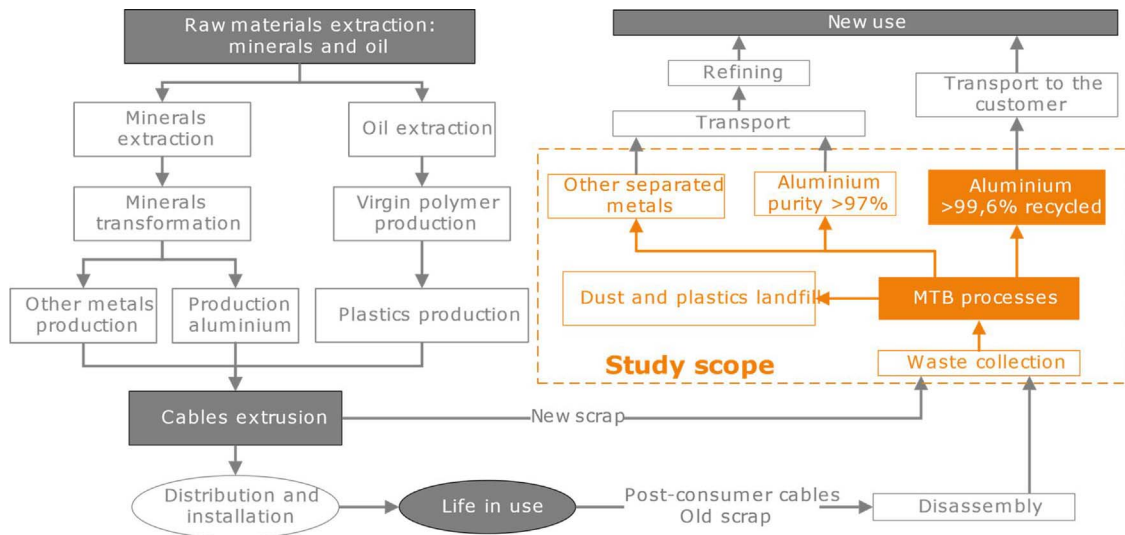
Raw materials extraction: minerals and oil

Minerals extraction

Oil extraction

Minerals transformation

Virgin polymer production

Other metals production

Production aluminium

Plastics production

Cables extrusion

New scrap

Distribution and installation

Life in use

Post-consumer cables
Old scrap

Disassembly

New use

Refining

Transport

Transport to the customer

Other separated metals

Aluminium purity >97%

Aluminium >99,6% recycled

Dust and plastics landfill

MTB processes

Study scope

Waste collection